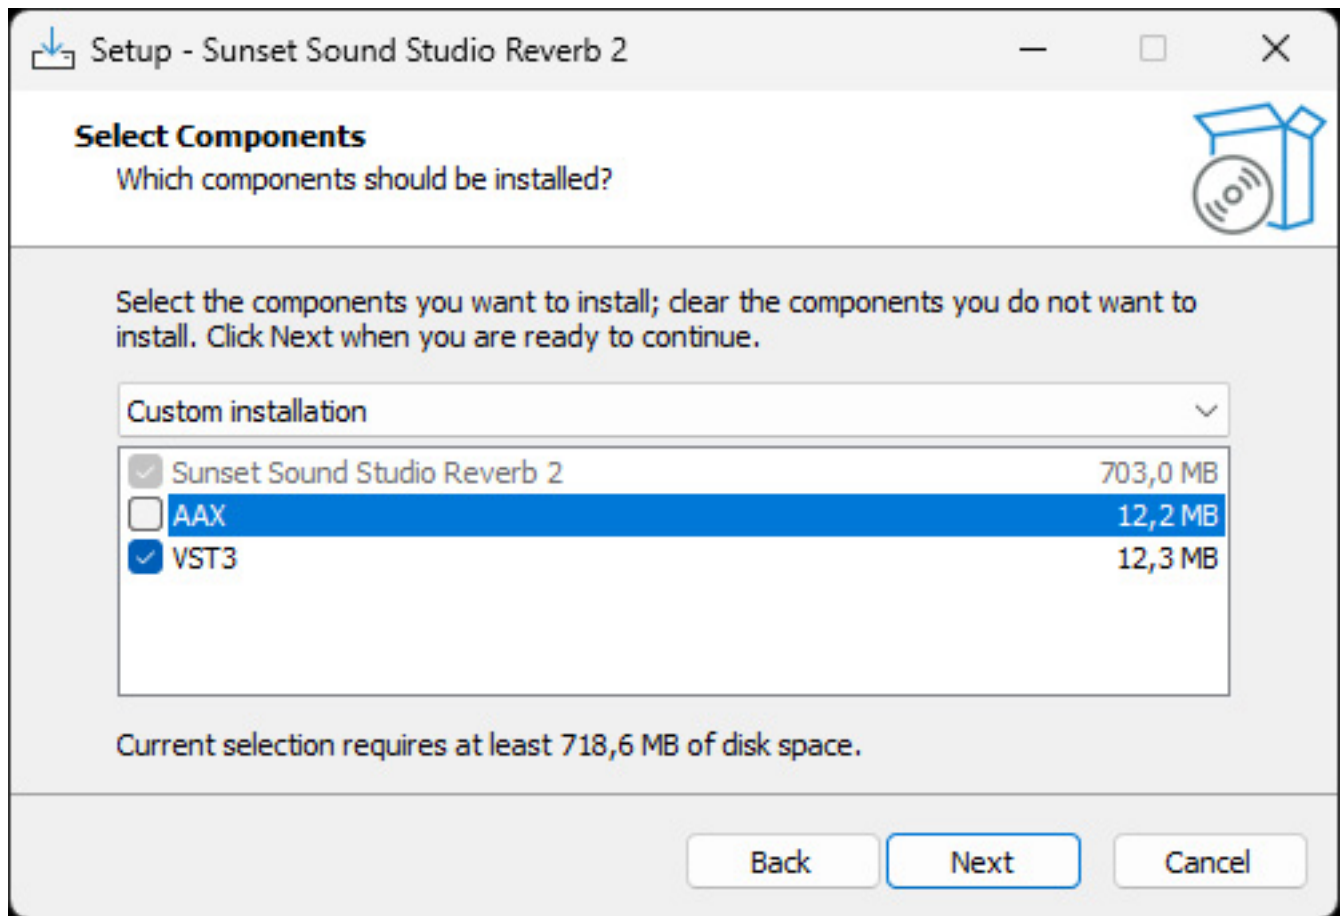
Setup - Sunset Sound Studio Reverb 2

Select Components
Which components should be installed?

Select the components you want to install; clear the components you do not want to install. Click Next when you are ready to continue.

Custom installation

| | | |
|---|---|---|
| ☑ | Sunset Sound Studio Reverb 2 | 703,0 MB |
| ☐ | AAX | 12,2 MB |
| ☑ | VST3 | 12,3 MB |

Current selection requires at least 718,6 MB of disk space.

Back Next Cancel